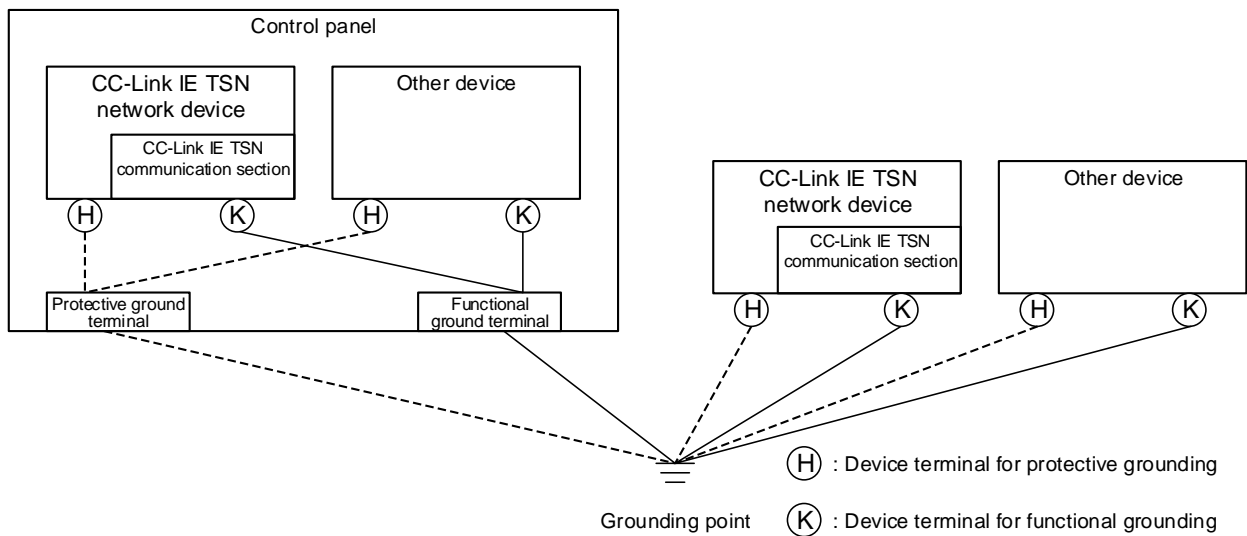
Control panel

CC-Link IE TSN network device

CC-Link IE TSN communication section

Other device

H K H K

Protective ground terminal

Functional ground terminal

CC-Link IE TSN network device

CC-Link IE TSN communication section

Other device

H K H K

H : Device terminal for protective grounding

Grounding point

K : Device terminal for functional grounding